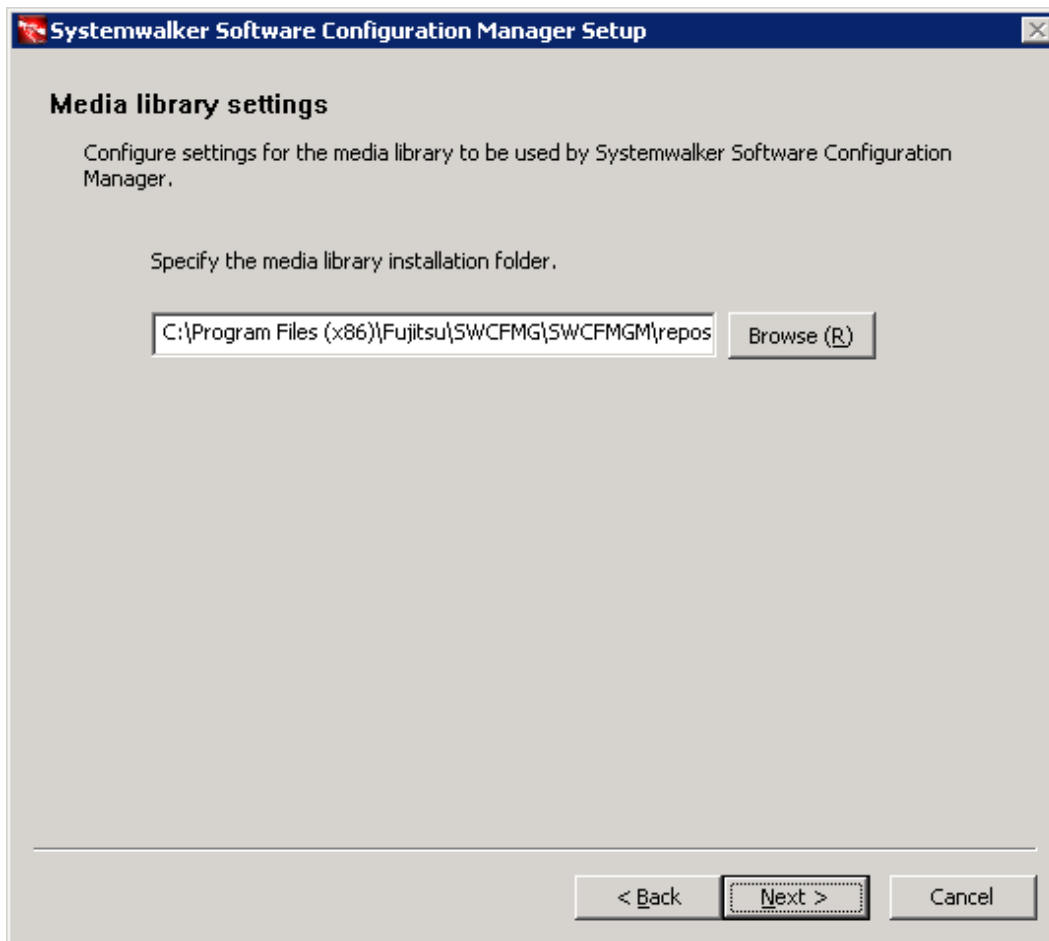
Systemwalker Software Configuration Manager Setup

Media library settings

Configure settings for the media library to be used by Systemwalker Software Configuration Manager.

Specify the media library installation folder.

C:\Program Files (x86)\Fujitsu\SWCFMG\SWCFMGM\repos

Browse (R)

< Back

Next >

Cancel